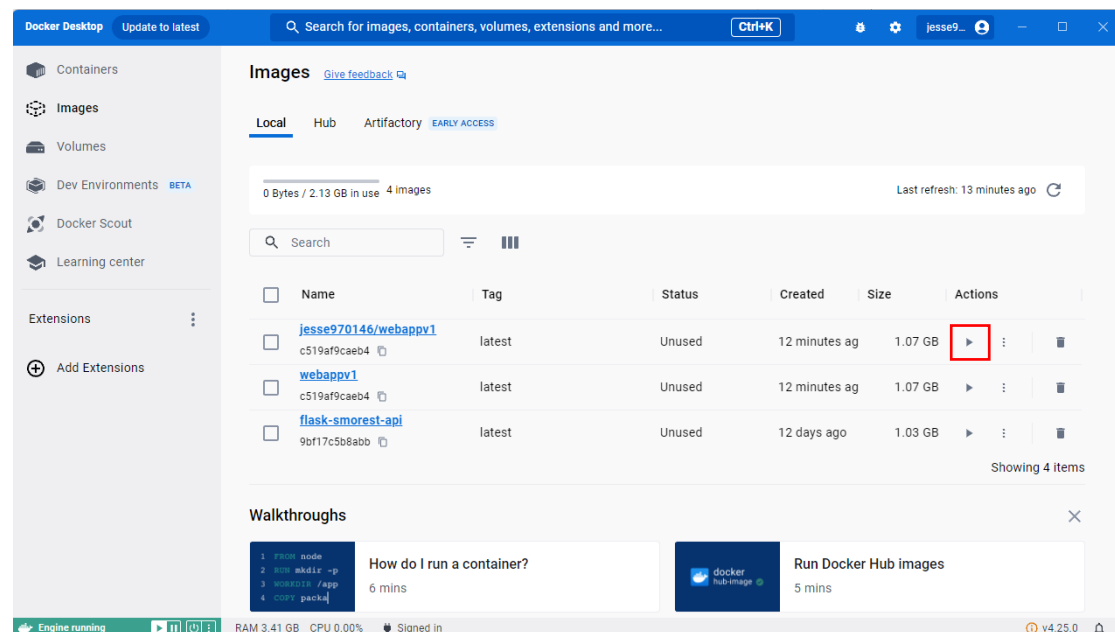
Docker Desktop Update to latest

Search for images, containers, volumes, extensions and more... Ctrl+K

jesse9...

Containers
Images
Volumes
Dev Environments BETA
Docker Scout
Learning center

Extensions

Add Extensions

Images Give feedback

Local Hub Artifactory EARLY ACCESS

0 Bytes / 2.13 GB in use 4 images

Last refresh: 13 minutes ago

Search

| Name | Tag | Status | Created | Size | Actions |
|---|---|---|---|---|---|
| jesse970146/webappv1 c519af9caeb4 | latest | Unused | 12 minutes ag | 1.07 GB | |
| webappv1 c519af9caeb4 | latest | Unused | 12 minutes ag | 1.07 GB | |
| flask-smorest-api 9bf17c5b8abb | latest | Unused | 12 days ago | 1.03 GB | |

Showing 4 items

Walkthroughs

1 FROM node
2 RUN mkdir -p
3 WORKDIR /app
4 COPY packa

How do I run a container?
6 mins

docker hub-image

Run Docker Hub images
5 mins

Engine running

RAM 3.41 GB CPU 0.00% Signed in

v4.25.0